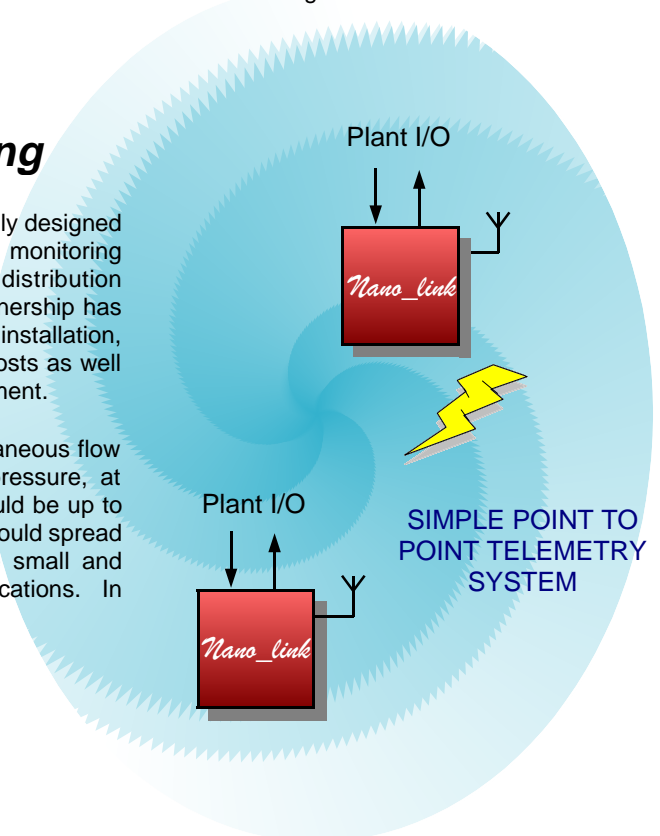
ng

ly designed monitoring distribution nership has installation, osts as well nent.

aneous flow ressure, at uld be up to ould spread small and cations. In

Plant I/O

Nano_link

Plant I/O

Nano_link

SIMPLE POINT TO POINT TELEMETRY SYSTEM